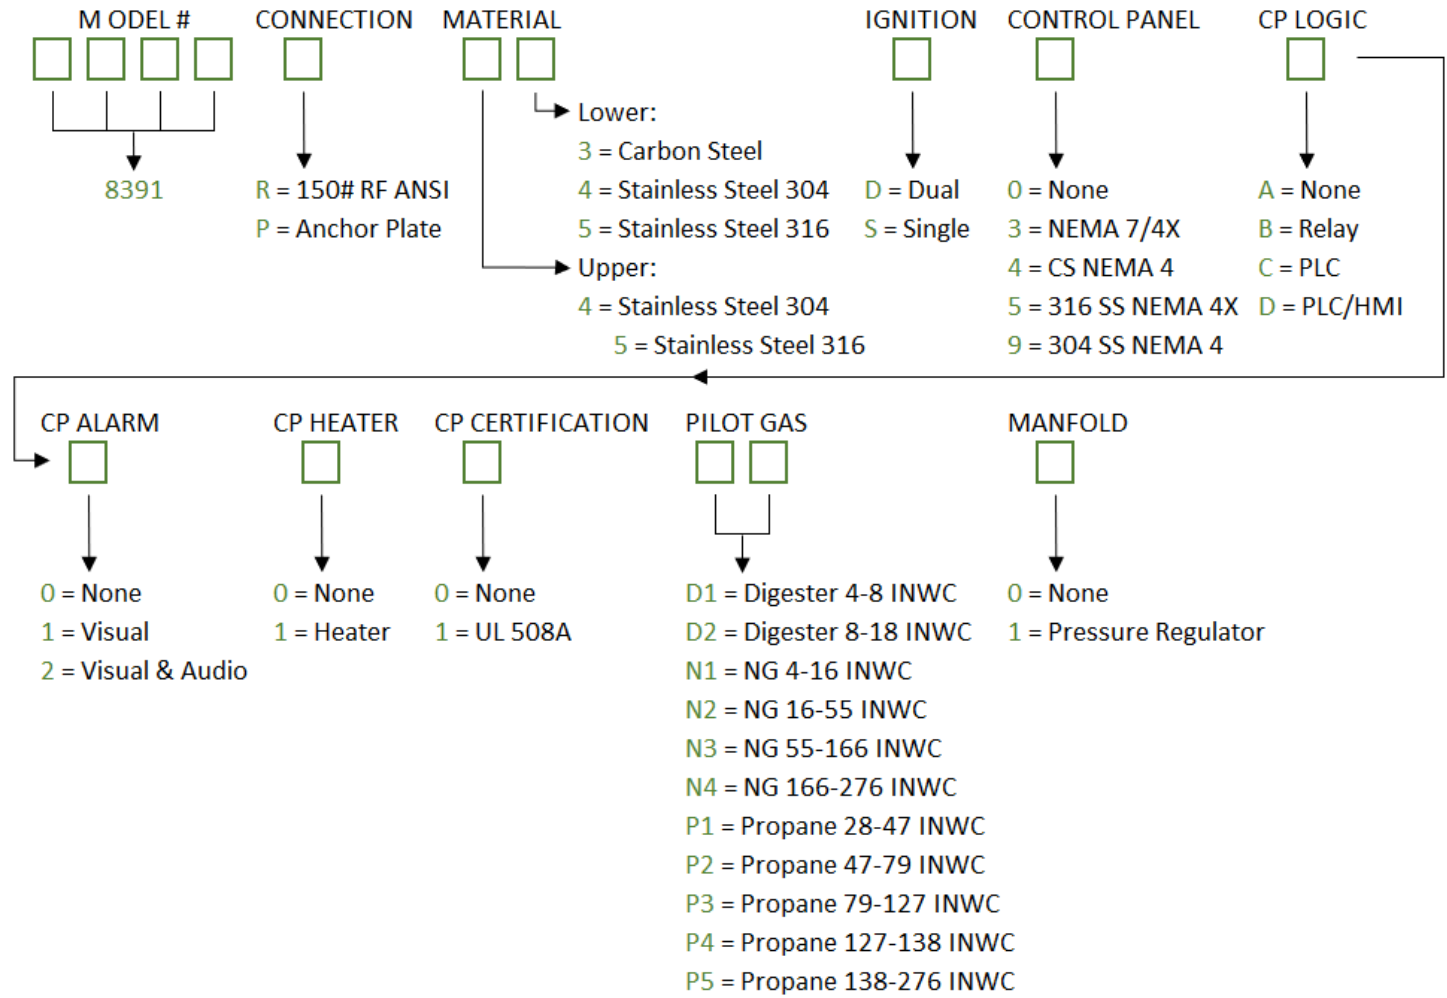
M ODEL #

8391

CONNECTION

R = 150# RF ANSI
P = Anchor Plate

MATERIAL

Lower:
3 = Carbon Steel
4 = Stainless Steel 304
5 = Stainless Steel 316
Upper:
4 = Stainless Steel 304
5 = Stainless Steel 316

IGNITION

D = Dual
S = Single

CONTROL PANEL

0 = None
3 = NEMA 7/4X
4 = CS NEMA 4
5 = 316 SS NEMA 4X
9 = 304 SS NEMA 4

CP LOGIC

A = None
B = Relay
C = PLC
D = PLC/HMI

CP ALARM

0 = None
1 = Visual
2 = Visual & Audio

CP HEATER

0 = None
1 = Heater

CP CERTIFICATION

0 = None
1 = UL 508A

PILOT GAS

D1 = Digester 4-8 INWC
D2 = Digester 8-18 INWC
N1 = NG 4-16 INWC
N2 = NG 16-55 INWC
N3 = NG 55-166 INWC
N4 = NG 166-276 INWC
P1 = Propane 28-47 INWC
P2 = Propane 47-79 INWC
P3 = Propane 79-127 INWC
P4 = Propane 127-138 INWC
P5 = Propane 138-276 INWC

MANFOLD

0 = None
1 = Pressure Regulator